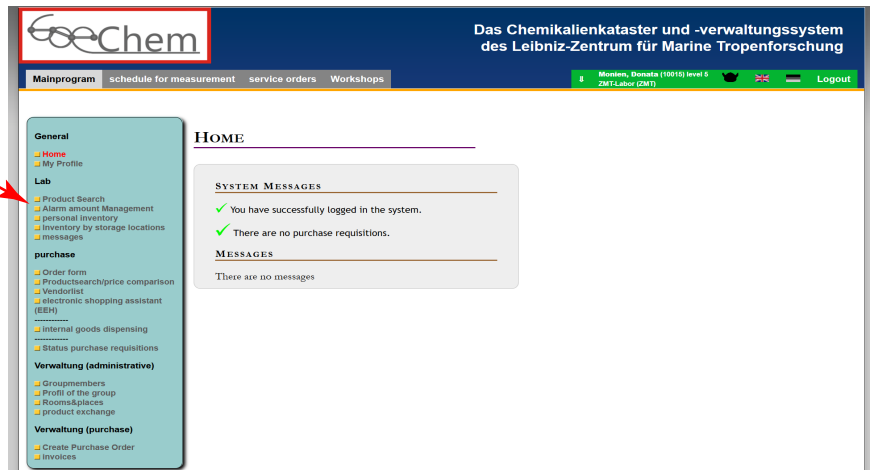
Chem

Das Chemikalienkataster und -verwaltungssystem des Leibniz-Zentrum für Marine Tropenforschung

Mainprogram schedule for measurement service orders Workshops

8 Monien, Donata (10015) level 5 ZMT-Labor (ZMT)

Logout

General

Home
My Profile

Lab

Product Search
Alarm amount Management
personal inventory
inventory by storage locations
messages

purchase

Order form
Productsearch/price comparison
Vendorlist
electronic shopping assistant (EEH)
------------
internal goods dispensing
------------
Status purchase requisitions

Verwaltung (administrative)

Groupmembers
Profil of the group
Rooms&places
product exchange

Verwaltung (purchase)

Create Purchase Order
invoices

Home

System Messages

You have successfully logged in the system.

There are no purchase requisitions.

Messages

There are no messages